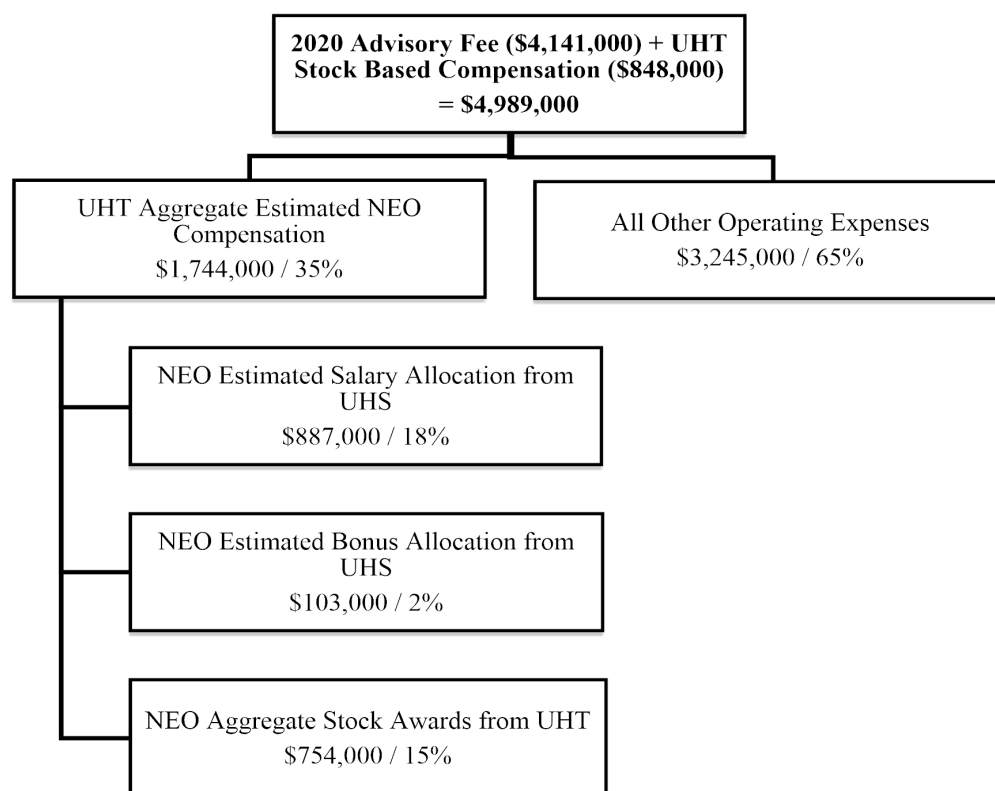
**2020 Advisory Fee (\$4,141,000) + UHT Stock Based Compensation (\$848,000) = \$4,989,000**

UHT Aggregate Estimated NEO Compensation
\$1,744,000 / 35%

All Other Operating Expenses
\$3,245,000 / 65%

NEO Estimated Salary Allocation from UHS
\$887,000 / 18%

NEO Estimated Bonus Allocation from UHS
\$103,000 / 2%

NEO Aggregate Stock Awards from UHT
\$754,000 / 15%